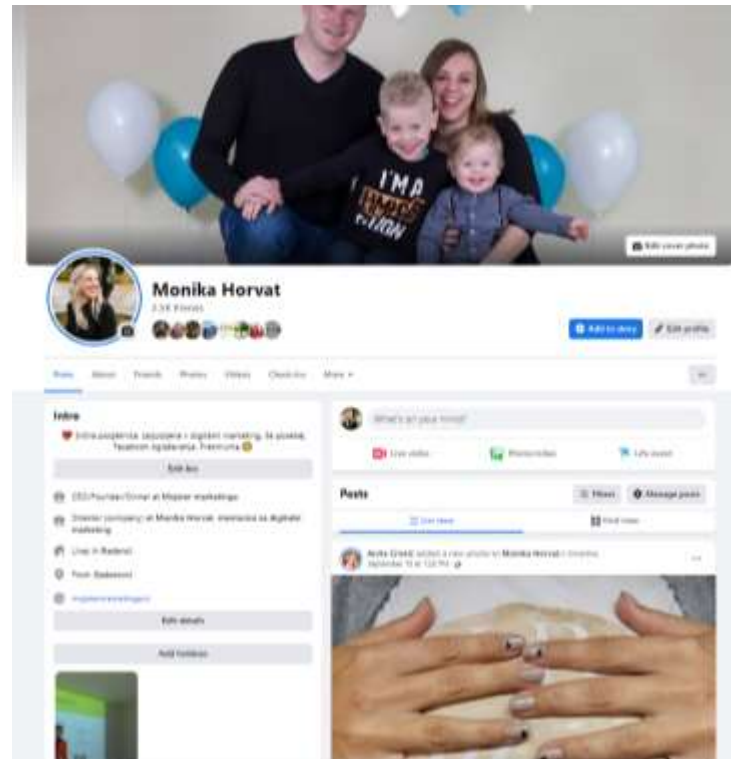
Edit cover photo

Monika Horvat

2.3K Friends

Add to story

Edit profile

Posts About Friends Photos Videos Check-ins More ▾

...

Intro

Edit bio

CEO/Founder/Owner at Mapmar marketingu

Director (company) at Monika Horvat mentorica za digitalni marketing

Lives in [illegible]

From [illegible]

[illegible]

Edit details

Add hobbies

What's on your mind?

Live video

Photo/video

Life event

Posts

Filters

Manage posts

List view

Grid view

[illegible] added a new photo to Monika Horvat's timeline.

September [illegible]

...